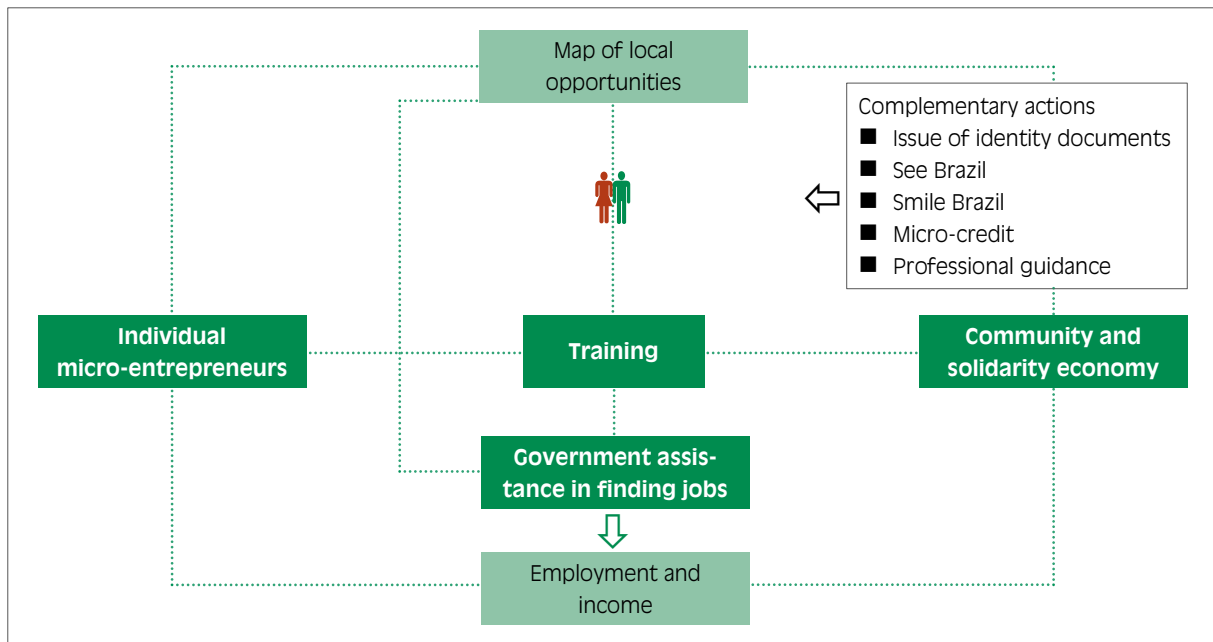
Map of local opportunities

Complementary actions
■ Issue of identity documents
■ See Brazil
■ Smile Brazil
■ Micro-credit
■ Professional guidance

Individual micro-entrepreneurs

Training

Community and solidarity economy

Government assistance in finding jobs

Employment and income